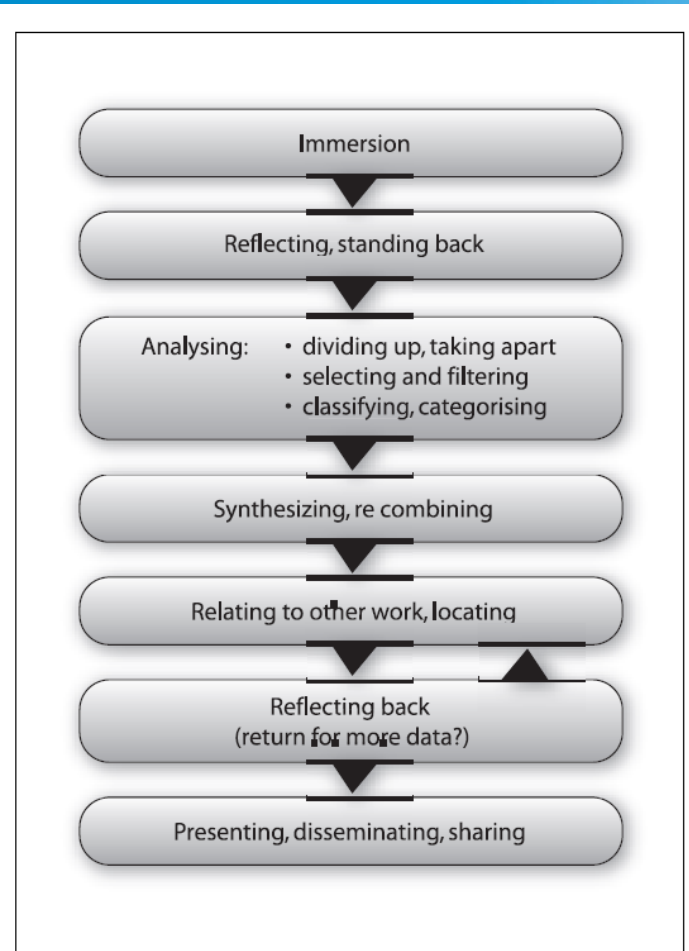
Immersion

Reflecting, standing back

Analysing:
- dividing up, taking apart
- selecting and filtering
- classifying, categorising

Synthesizing, re combining

Relating to other work, locating

Reflecting back
(return for more data?)

Presenting, disseminating, sharing